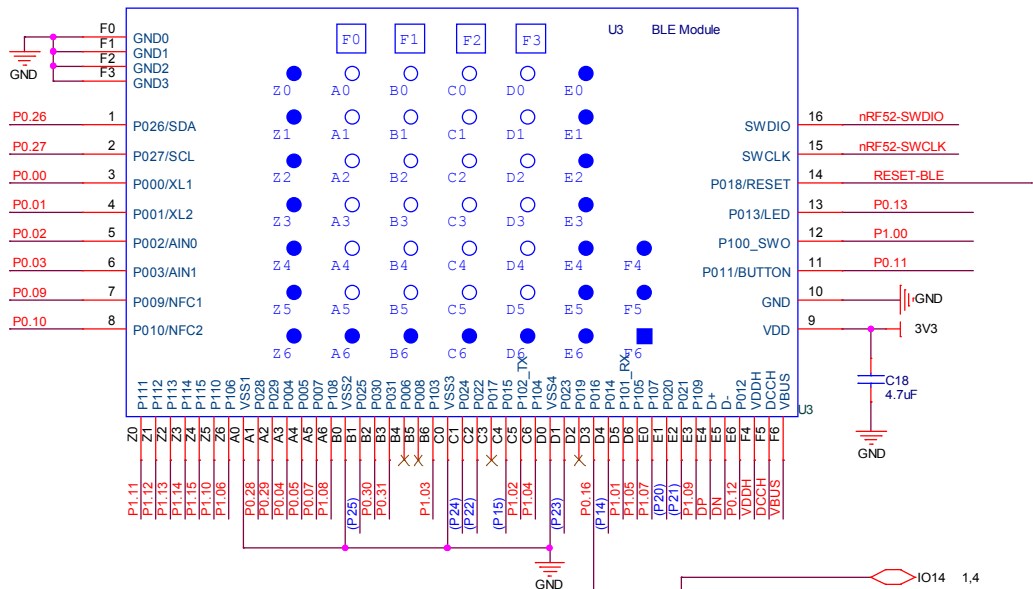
F0
F1
F2
F3
GND
GND0
GND1
GND2
GND3

F0 F1 F2 F3
U3 BLE Module

Z0 A0 B0 C0 D0 E0
Z1 A1 B1 C1 D1 E1
Z2 A2 B2 C2 D2 E2
Z3 A3 B3 C3 D3 E3
Z4 A4 B4 C4 D4 E4 F4
Z5 A5 B5 C5 D5 E5 F5
Z6 A6 B6 C6 D6 E6 F6

P0.26 1 P026/SDA
P0.27 2 P027/SCL
P0.00 3 P000/XL1
P0.01 4 P001/XL2
P0.02 5 P002/AIN0
P0.03 6 P003/AIN1
P0.09 7 P009/NFC1
P0.10 8 P010/NFC2

SWDIO 16 nRF52-SWDIO
SWCLK 15 nRF52-SWCLK
P018/RESET 14 RESET-BLE
P013/LED 13 P0.13
P100_SWO 12 P1.00
P011/BUTTON 11 P0.11
GND 10 GND
VDD 9 3V3

C18
4.7uF
GND

TX
RX

P111 P112 P113 P114 P115 P110 P106 VSS1 P028 P029 P004 P005 P007 P108 VSS2 P025 P030 P031 P006 P008 P103 VSS3 P024 P022 P017 P102_TX P104 VSS4 P023 P019 P016 P014 P105 P101_RX P107 P020 P021 P109 D+ D- P012 VDDH DCCH VBUS
U3

Z0 Z1 Z2 Z3 Z4 Z5 Z6 A0 A1 A2 A3 A4 A5 A6 B0 B1 B2 B3 B4 B5 B6 C0 C1 C2 C3 C4 C5 C6 D0 D1 D2 D3 D4 D5 D6 E0 E1 E2 E3 E4 E5 E6 F4 F5 F6

P1.11 P1.12 P1.13 P1.14 P1.15 P1.10 P1.06 P0.28 P0.29 P0.04 P0.05 P0.07 P1.08 (P25) P0.30 P0.31 P1.03 (P24) (P22) (P15) P1.02 P1.04 (P23) P0.16 (P14) P1.01 P1.05 P1.07 (P20) (P21) P1.09 DP DN P0.12 VDDH DCCH VBUS

GND
IO14 1,4